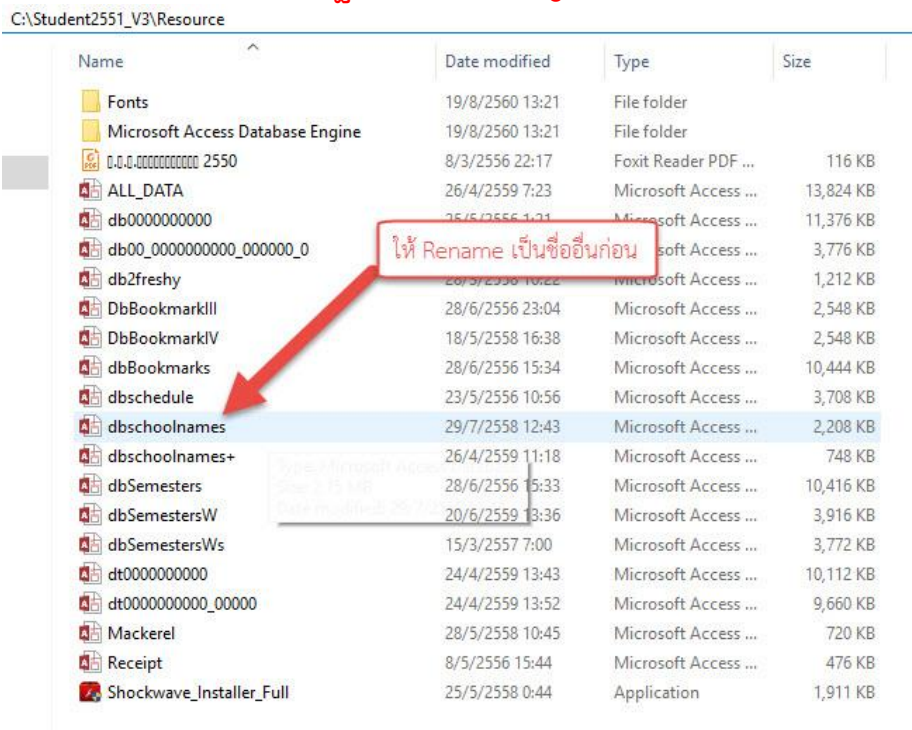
C:\Student2551_V3\Resource

| Name | Date modified | Type | Size |
|---|---|---|---|
| Fonts | 19/8/2560 13:21 | File folder | |
| Microsoft Access Database Engine | 19/8/2560 13:21 | File folder | |
| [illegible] 2550 | 8/3/2556 22:17 | Foxit Reader PDF ... | 116 KB |
| ALL_DATA | 26/4/2559 7:23 | Microsoft Access ... | 13,824 KB |
| db0000000000 | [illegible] | Microsoft Access ... | 11,376 KB |
| db00_0000000000_000000_0 | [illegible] | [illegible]soft Access ... | 3,776 KB |
| db2freshy | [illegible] | Microsoft Access ... | 1,212 KB |
| DbBookmarkIII | 28/6/2556 23:04 | Microsoft Access ... | 2,548 KB |
| DbBookmarkIV | 18/5/2558 16:38 | Microsoft Access ... | 2,548 KB |
| dbBookmarks | 28/6/2556 15:34 | Microsoft Access ... | 10,444 KB |
| dbschedule | 23/5/2556 10:56 | Microsoft Access ... | 3,708 KB |
| dbschoolnames | 29/7/2558 12:43 | Microsoft Access ... | 2,208 KB |
| dbschoolnames+ | 26/4/2559 11:18 | Microsoft Access ... | 748 KB |
| dbSemesters | 28/6/2556 15:33 | Microsoft Access ... | 10,416 KB |
| dbSemestersW | 20/6/2559 13:36 | Microsoft Access ... | 3,916 KB |
| dbSemestersWs | 15/3/2557 7:00 | Microsoft Access ... | 3,772 KB |
| dt0000000000 | 24/4/2559 13:43 | Microsoft Access ... | 10,112 KB |
| dt0000000000_00000 | 24/4/2559 13:52 | Microsoft Access ... | 9,660 KB |
| Mackerel | 28/5/2558 10:45 | Microsoft Access ... | 720 KB |
| Receipt | 8/5/2556 15:44 | Microsoft Access ... | 476 KB |
| Shockwave_Installer_Full | 25/5/2558 0:44 | Application | 1,911 KB |

ให้ Rename เป็นชื่ออื่นก่อน

Type: Microsoft Access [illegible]
Size: 2.15 MB
Date modified: 29/7/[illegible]